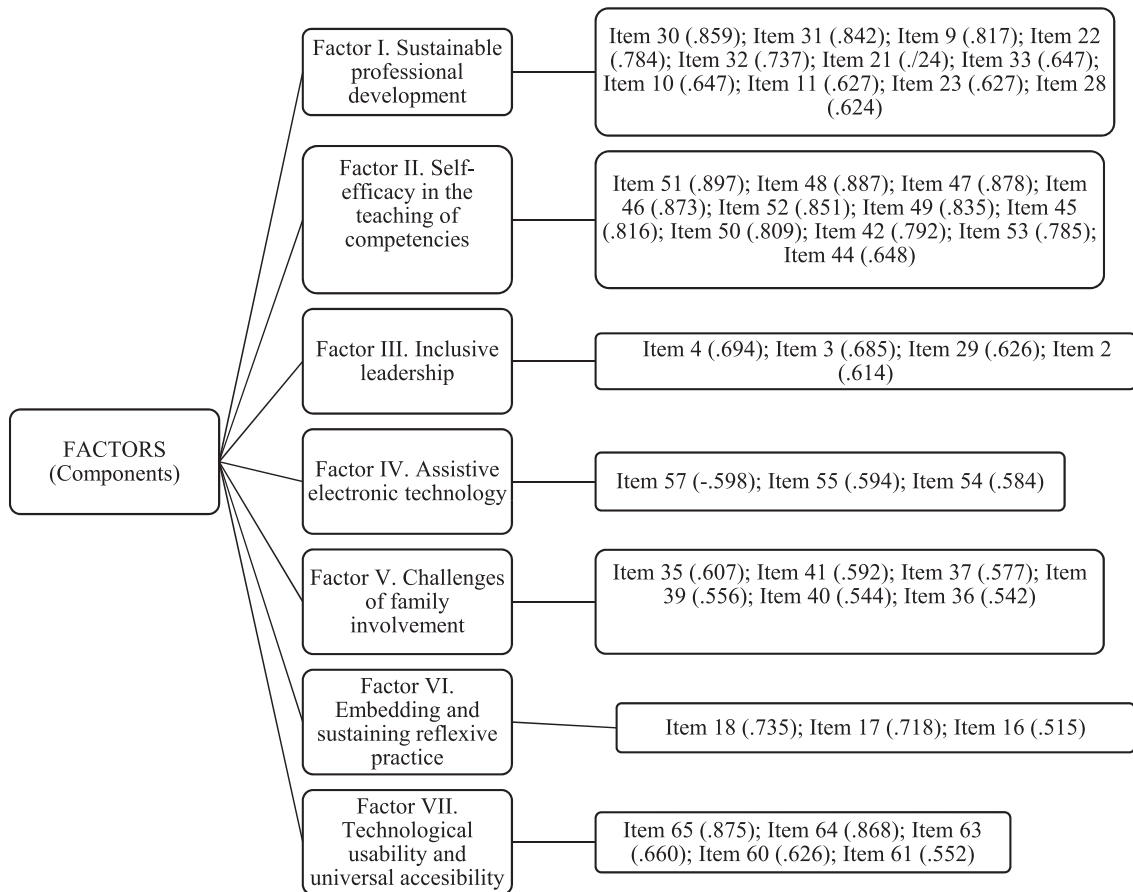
FACTORS (Components)

Factor I. Sustainable professional development

Item 30 (.859); Item 31 (.842); Item 9 (.817); Item 22 (.784); Item 32 (.737); Item 21 (./24); Item 33 (.647); Item 10 (.647); Item 11 (.627); Item 23 (.627); Item 28 (.624)

Factor II. Self-efficacy in the teaching of competencies

Item 51 (.897); Item 48 (.887); Item 47 (.878); Item 46 (.873); Item 52 (.851); Item 49 (.835); Item 45 (.816); Item 50 (.809); Item 42 (.792); Item 53 (.785); Item 44 (.648)

Factor III. Inclusive leadership

Item 4 (.694); Item 3 (.685); Item 29 (.626); Item 2 (.614)

Factor IV. Assistive electronic technology

Item 57 (-.598); Item 55 (.594); Item 54 (.584)

Factor V. Challenges of family involvement

Item 35 (.607); Item 41 (.592); Item 37 (.577); Item 39 (.556); Item 40 (.544); Item 36 (.542)

Factor VI. Embedding and sustaining reflexive practice

Item 18 (.735); Item 17 (.718); Item 16 (.515)

Factor VII. Technological usability and universal accesibility

Item 65 (.875); Item 64 (.868); Item 63 (.660); Item 60 (.626); Item 61 (.552)